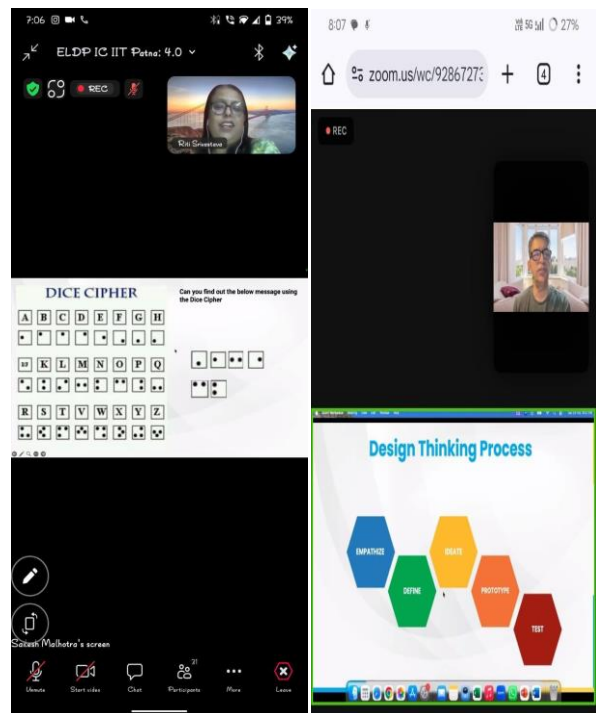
7:06 29%

ELDP IC IIT Patna: 4.0

REC

Riti Srivastava

DICE CIPHER

| A | B | C | D | E | F | G | H |
|---|---|---|---|---|---|---|---|

| IJ | K | L | M | N | O | P | Q |
|---|---|---|---|---|---|---|---|

| R | S | T | V | W | X | Y | Z |
|---|---|---|---|---|---|---|---|

Can you find out the below message using the Dice Cipher

Sailesh Malhotra's screen

Unmute Start video Chat Participants 21 More Leave

8:07 27%

zoom.us/wc/92867273

4

REC

Design Thinking Process

EMPATHIZE

DEFINE

IDEATE

PROTOTYPE

TEST